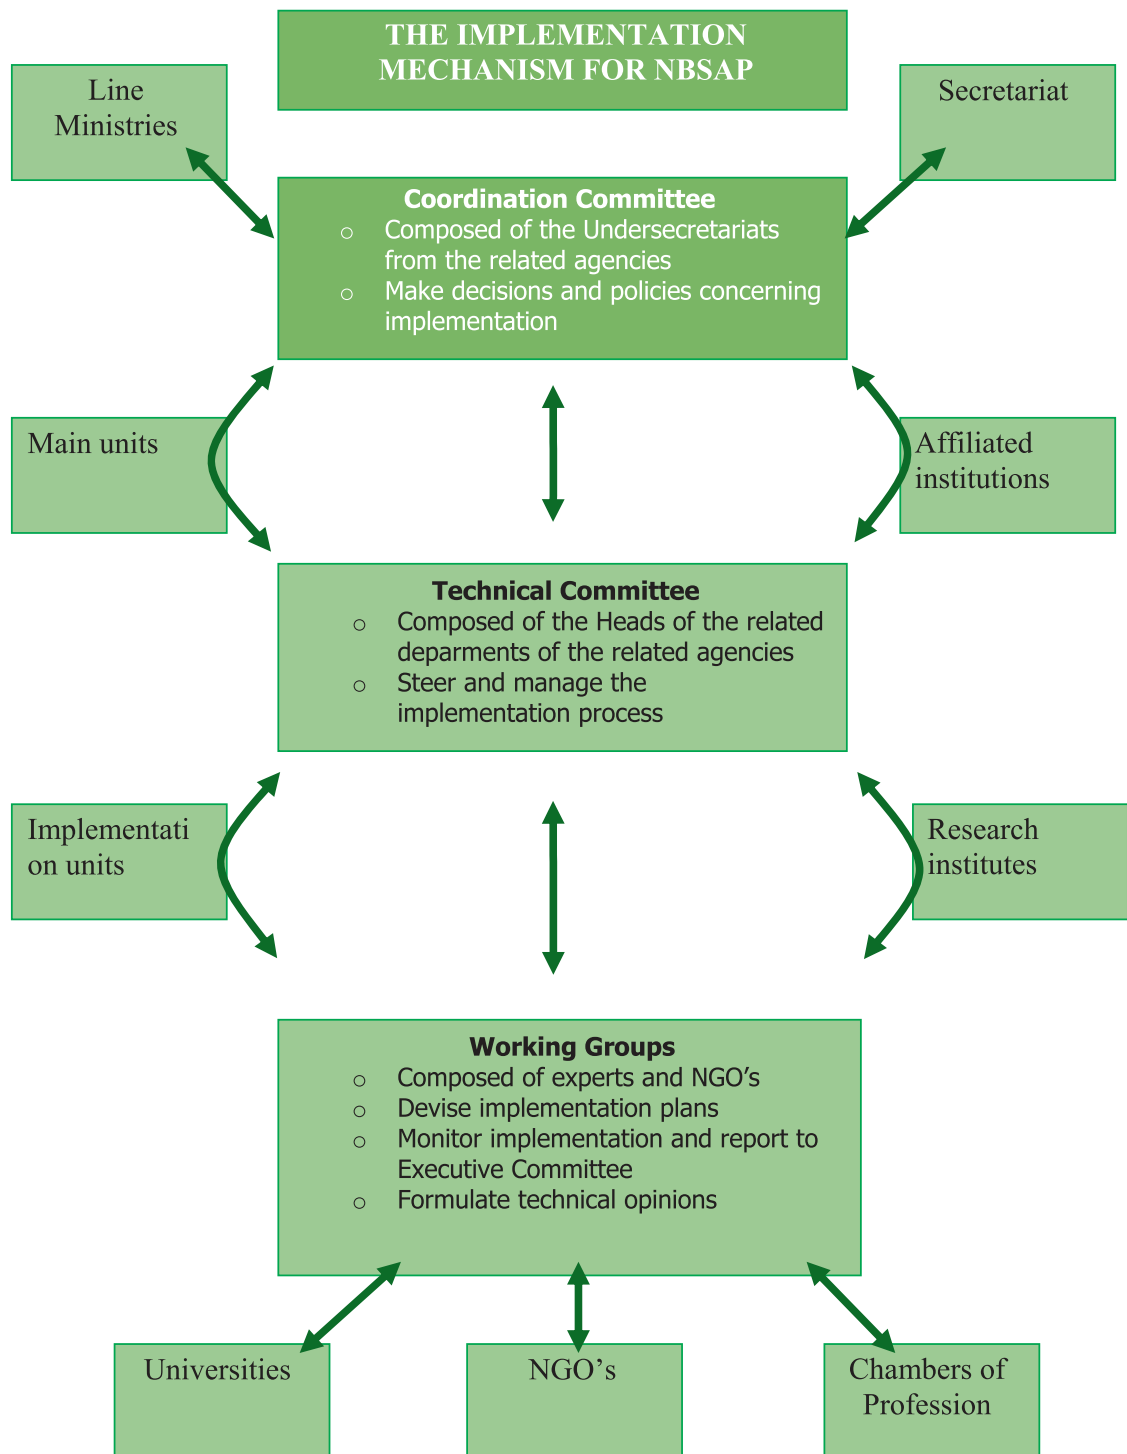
THE IMPLEMENTATION MECHANISM FOR NBSAP

Line Ministries

Secretariat

Coordination Committee
○ Composed of the Undersecretariats from the related agencies
○ Make decisions and policies concerning implementation

Main units

Affiliated institutions

Technical Committee
○ Composed of the Heads of the related deparments of the related agencies
○ Steer and manage the implementation process

Implementati on units

Research institutes

Working Groups
○ Composed of experts and NGO's
○ Devise implementation plans
○ Monitor implementation and report to Executive Committee
○ Formulate technical opinions

Universities

NGO's

Chambers of Profession